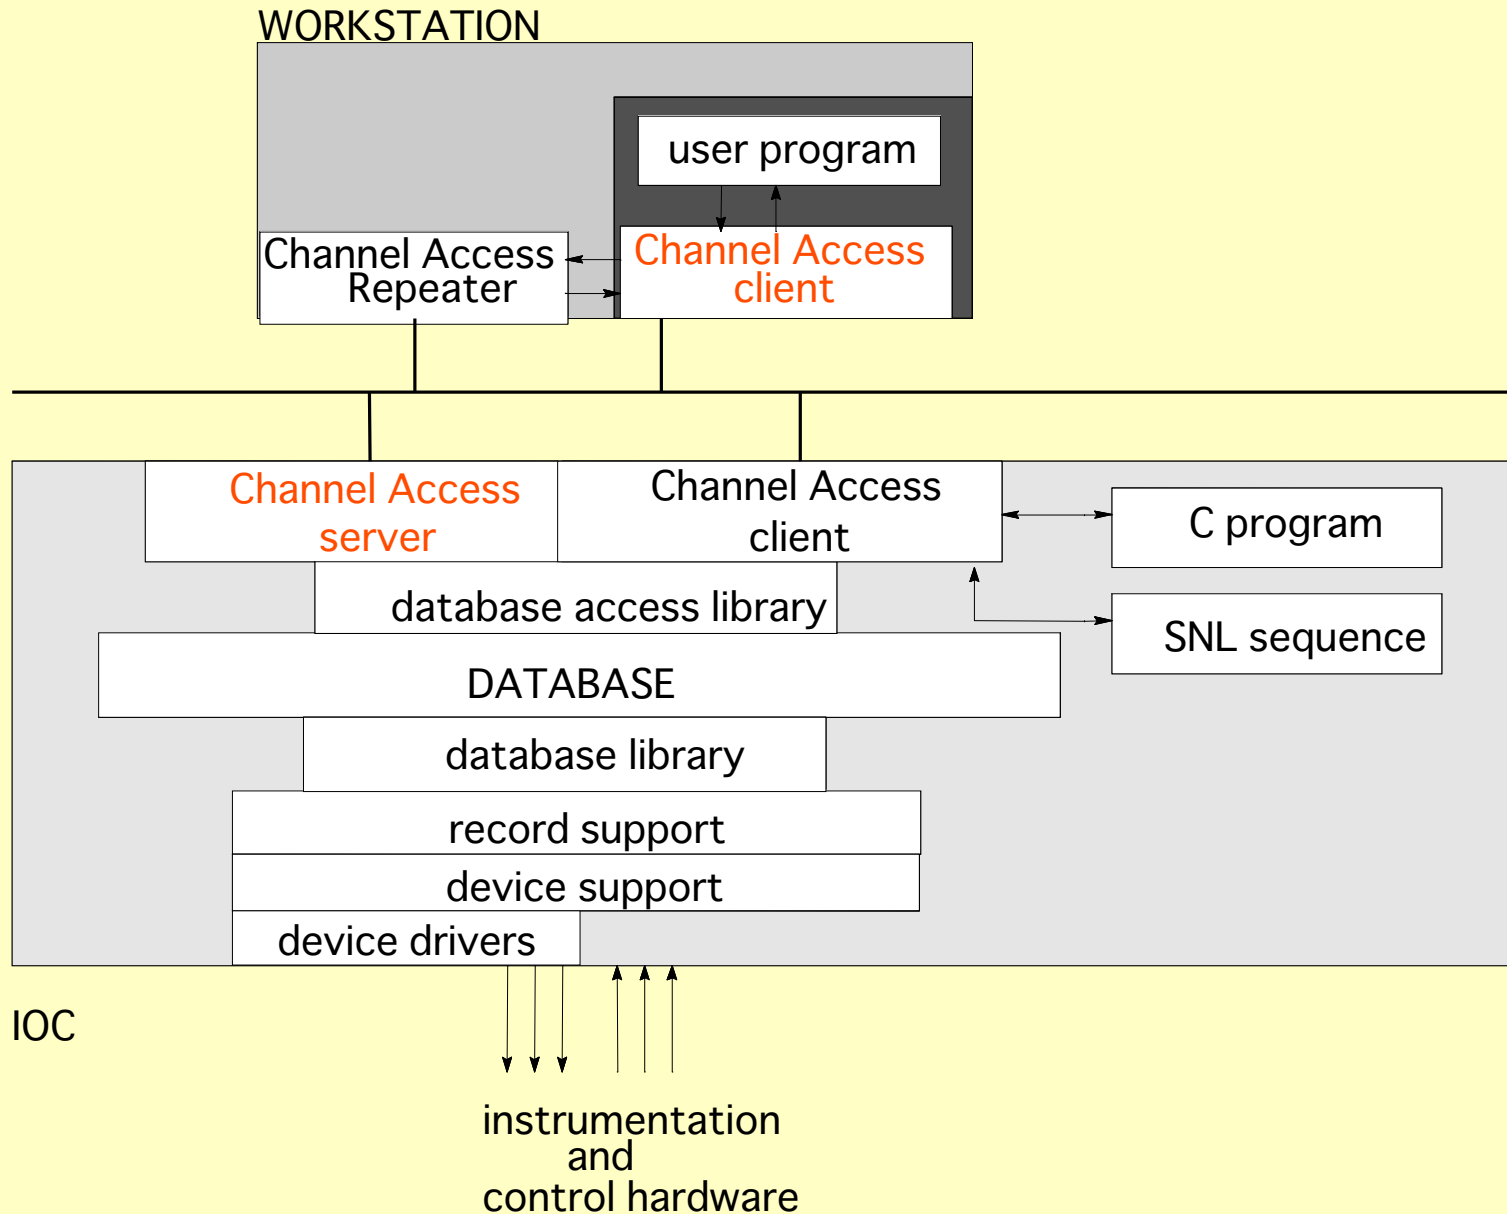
WORKSTATION

user program

Channel Access Repeater

Channel Access client

Channel Access server

Channel Access client

C program

database access library

SNL sequence

DATABASE

database library

record support

device support

device drivers

IOC

instrumentation and control hardware